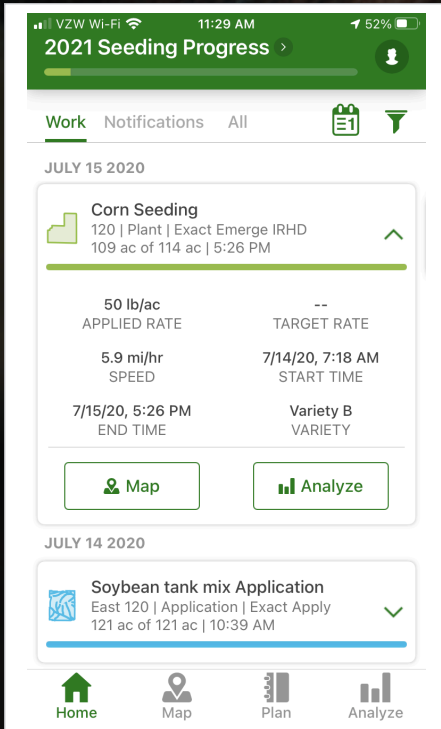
VZW Wi-Fi 11:29 AM 52%

2021 Seeding Progress

Work Notifications All

JULY 15 2020

Corn Seeding
120 | Plant | Exact Emerge IRHD
109 ac of 114 ac | 5:26 PM

50 lb/ac
APPLIED RATE

--
TARGET RATE

5.9 mi/hr
SPEED

7/14/20, 7:18 AM
START TIME

7/15/20, 5:26 PM
END TIME

Variety B
VARIETY

Map

Analyze

JULY 14 2020

Soybean tank mix Application
East 120 | Application | Exact Apply
121 ac of 121 ac | 10:39 AM

Home Map Plan Analyze